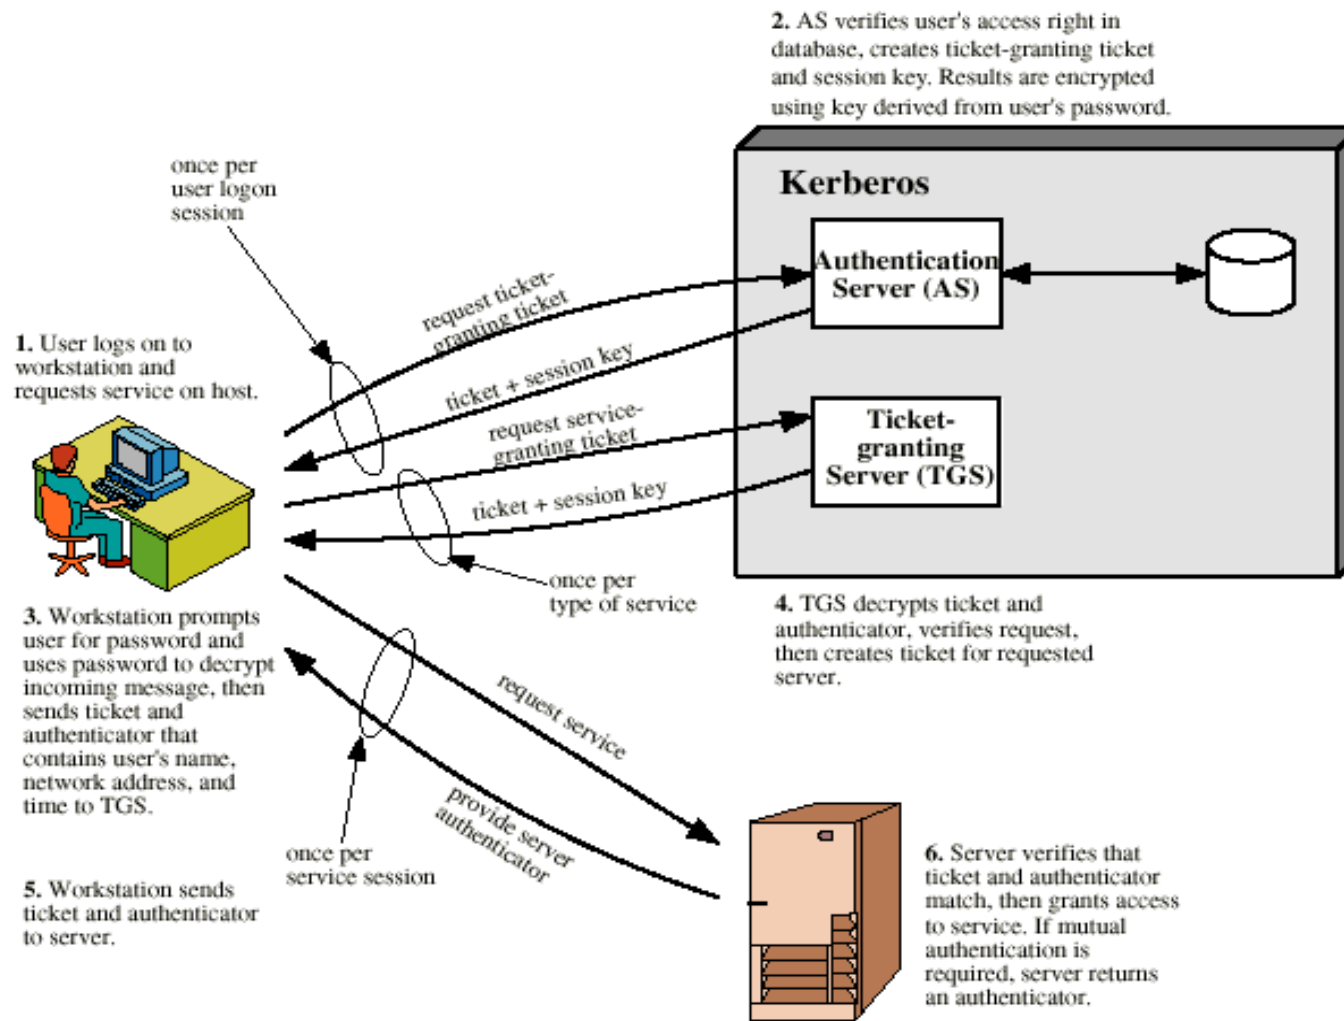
**2.** AS verifies user's access right in database, creates ticket-granting ticket and session key. Results are encrypted using key derived from user's password.

once per user logon session

**Kerberos**

Authentication Server (AS)

request ticket-granting ticket

ticket + session key

**1.** User logs on to workstation and requests service on host.

request service-granting ticket

Ticket-granting Server (TGS)

ticket + session key

once per type of service

**3.** Workstation prompts user for password and uses password to decrypt incoming message, then sends ticket and authenticator that contains user's name, network address, and time to TGS.

**4.** TGS decrypts ticket and authenticator, verifies request, then creates ticket for requested server.

request service

provide server authenticator

once per service session

**5.** Workstation sends ticket and authenticator to server.

**6.** Server verifies that ticket and authenticator match, then grants access to service. If mutual authentication is required, server returns an authenticator.